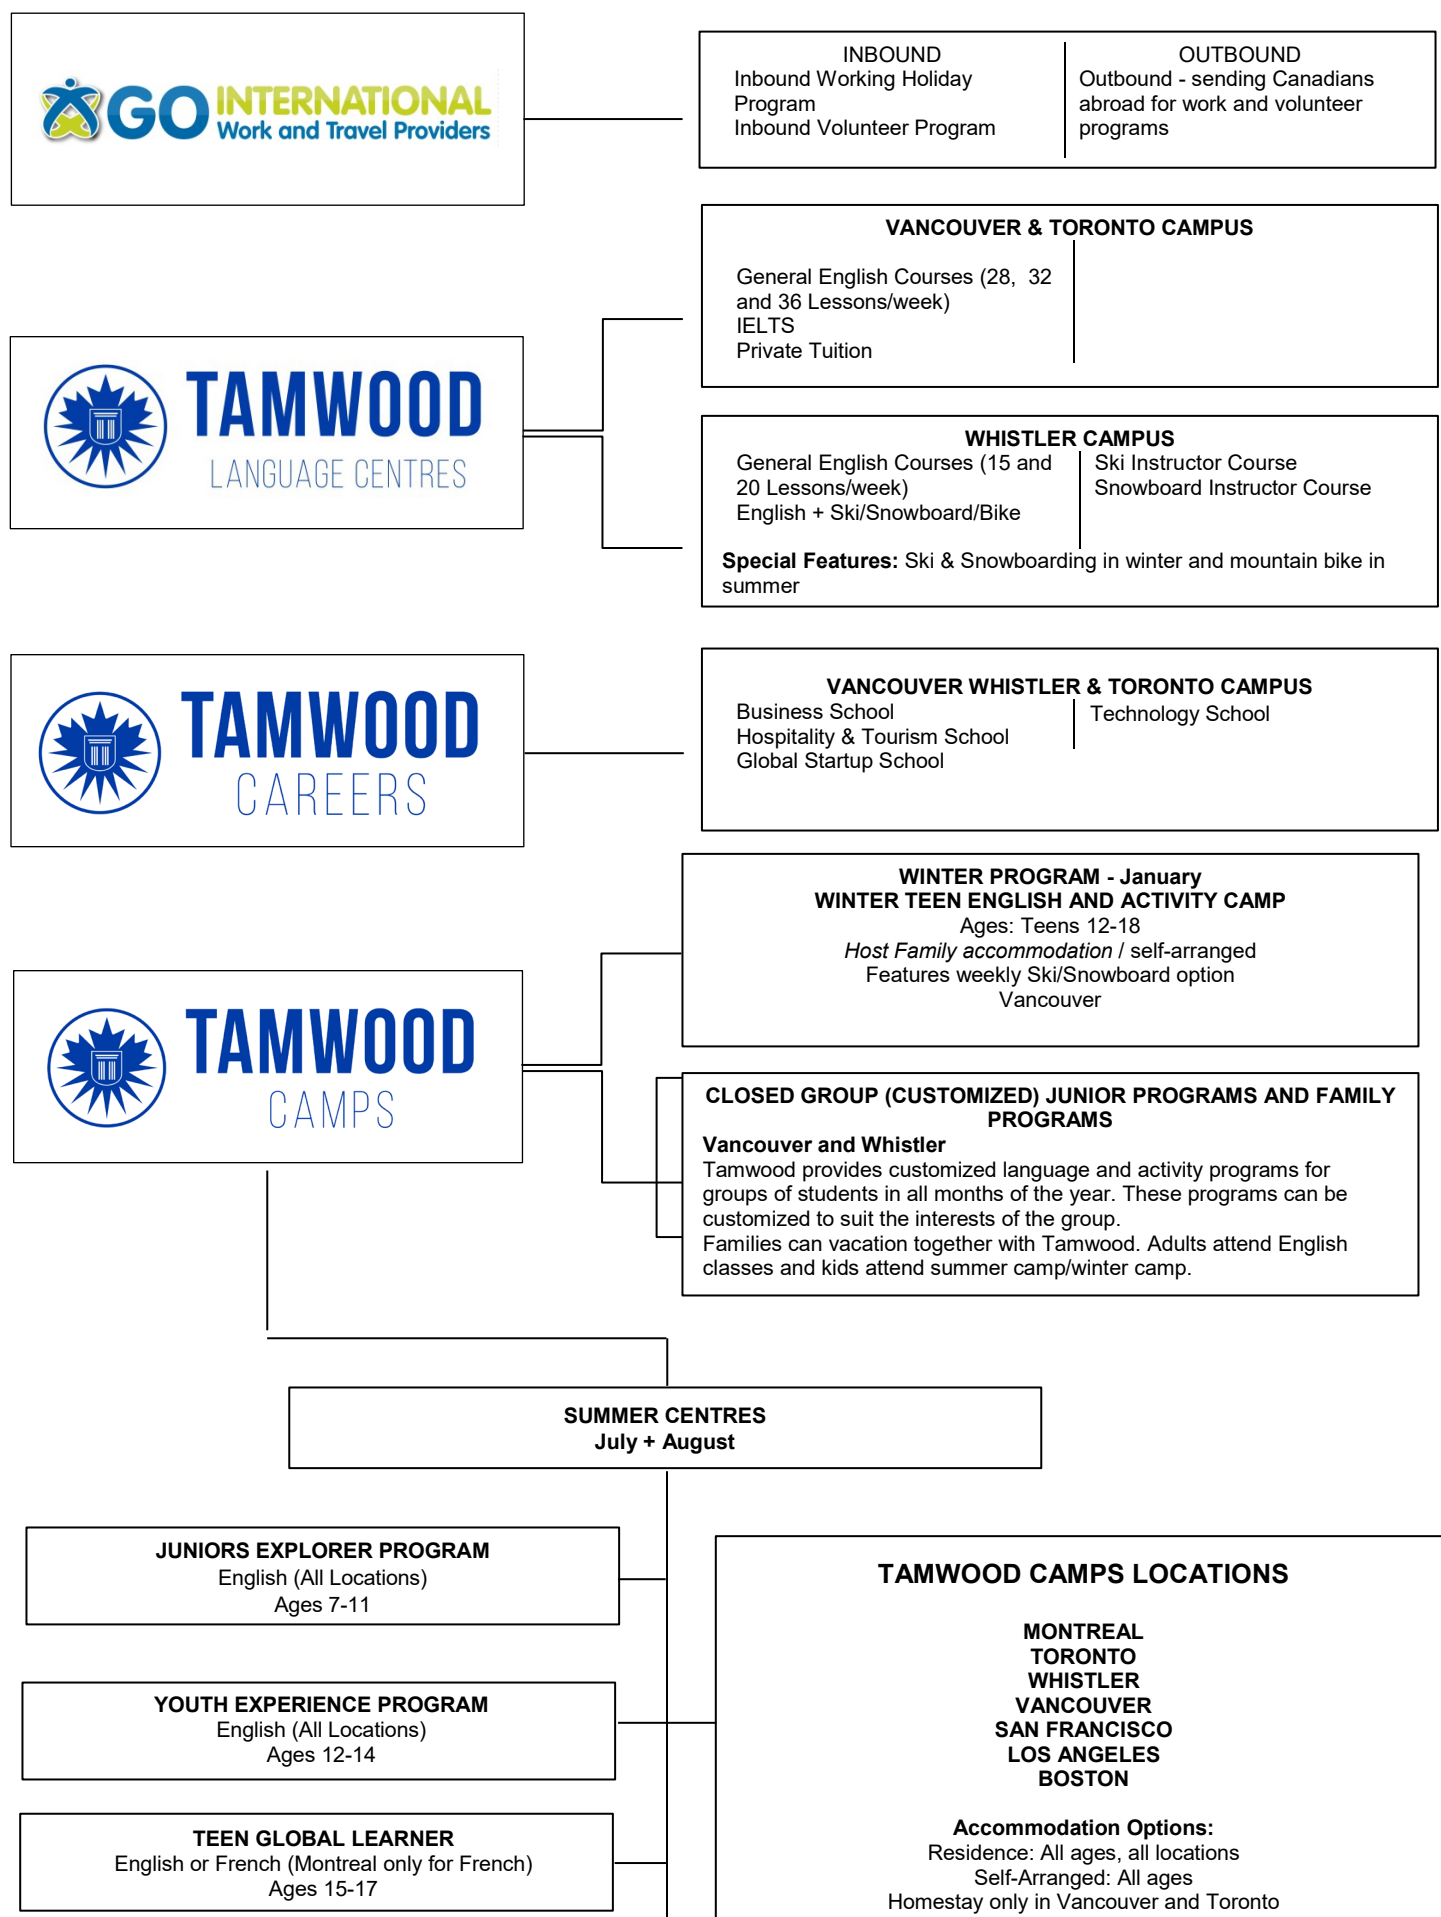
GO INTERNATIONAL
Work and Travel Providers

INBOUND
Inbound Working Holiday Program
Inbound Volunteer Program

OUTBOUND
Outbound - sending Canadians abroad for work and volunteer programs

TAMWOOD
LANGUAGE CENTRES

VANCOUVER & TORONTO CAMPUS
General English Courses (28, 32 and 36 Lessons/week)
IELTS
Private Tuition

WHISTLER CAMPUS
General English Courses (15 and 20 Lessons/week)
English + Ski/Snowboard/Bike

Ski Instructor Course
Snowboard Instructor Course

**Special Features:** Ski & Snowboarding in winter and mountain bike in summer

TAMWOOD
CAREERS

VANCOUVER WHISTLER & TORONTO CAMPUS
Business School
Hospitality & Tourism School
Global Startup School

Technology School

TAMWOOD
CAMPS

WINTER PROGRAM - January
WINTER TEEN ENGLISH AND ACTIVITY CAMP
Ages: Teens 12-18
*Host Family accommodation* / self-arranged
Features weekly Ski/Snowboard option
Vancouver

CLOSED GROUP (CUSTOMIZED) JUNIOR PROGRAMS AND FAMILY PROGRAMS
Vancouver and Whistler
Tamwood provides customized language and activity programs for groups of students in all months of the year. These programs can be customized to suit the interests of the group.
Families can vacation together with Tamwood. Adults attend English classes and kids attend summer camp/winter camp.

SUMMER CENTRES
July + August

JUNIORS EXPLORER PROGRAM
English (All Locations)
Ages 7-11

YOUTH EXPERIENCE PROGRAM
English (All Locations)
Ages 12-14

TEEN GLOBAL LEARNER
English or French (Montreal only for French)
Ages 15-17

TAMWOOD CAMPS LOCATIONS

MONTREAL
TORONTO
WHISTLER
VANCOUVER
SAN FRANCISCO
LOS ANGELES
BOSTON

Accommodation Options:
Residence: All ages, all locations
Self-Arranged: All ages
Homestay only in Vancouver and Toronto